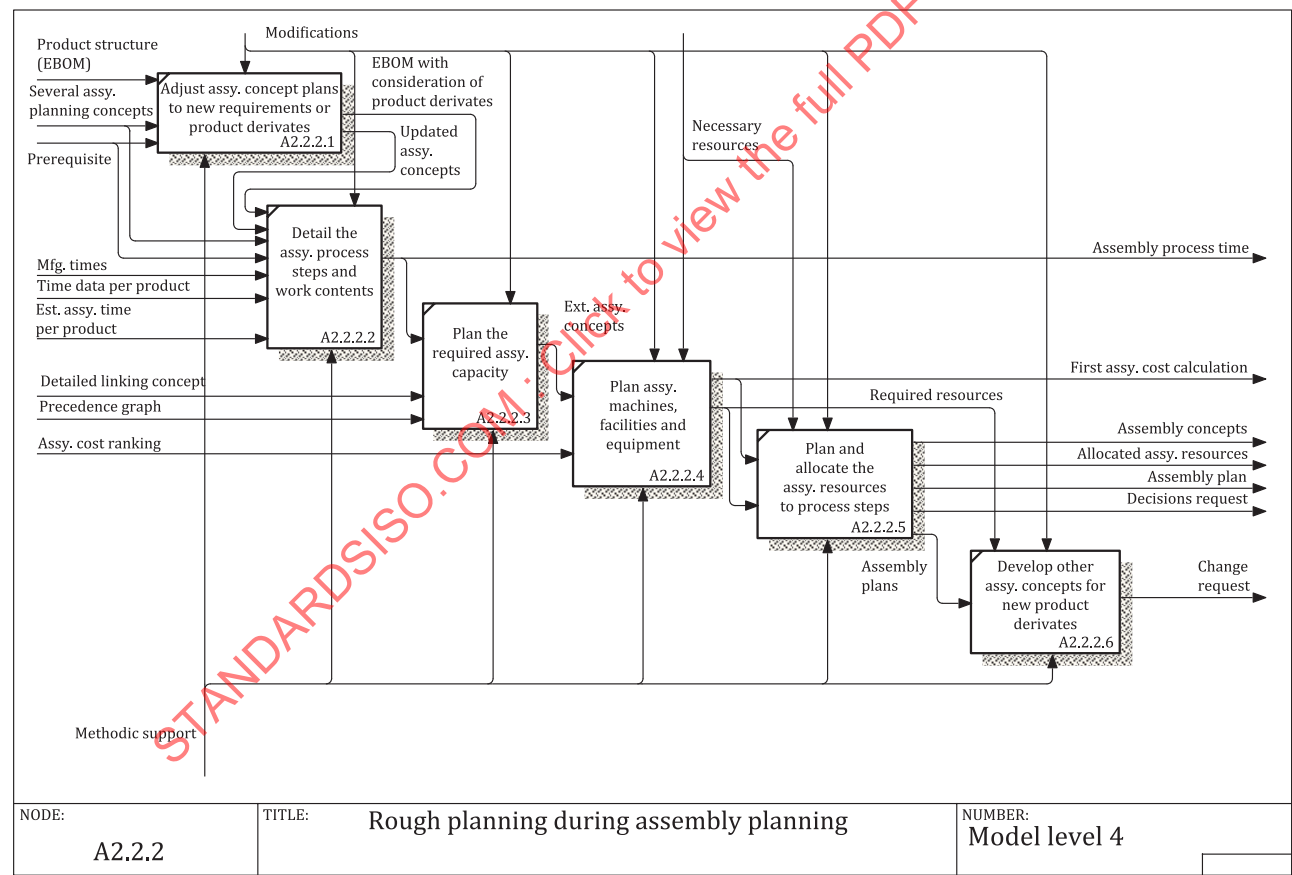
Modifications

Product structure (EBOM)

Several assy. planning concepts

Prerequisite

Adjust assy. concept plans to new requirements or product derivates
A2.2.2.1

EBOM with consideration of product derivates

Updated assy. concepts

Necessary resources

Detail the assy. process steps and work contents
A2.2.2.2

Assembly process time

Mfg. times

Time data per product

Est. assy. time per product

Plan the required assy. capacity
A2.2.2.3

Ext. assy. concepts

Plan assy. machines, facilities and equipment
A2.2.2.4

First assy. cost calculation

Detailed linking concept

Precedence graph

Assy. cost ranking

Required resources

Plan and allocate the assy. resources to process steps
A2.2.2.5

Assembly concepts

Allocated assy. resources

Assembly plan

Decisions request

Assembly plans

Develop other assy. concepts for new product derivates
A2.2.2.6

Change request

Methodic support

STANDARDSISO.COM : Click to view the full PDF

NODE:
A2.2.2

TITLE:
Rough planning during assembly planning

NUMBER:
Model level 4